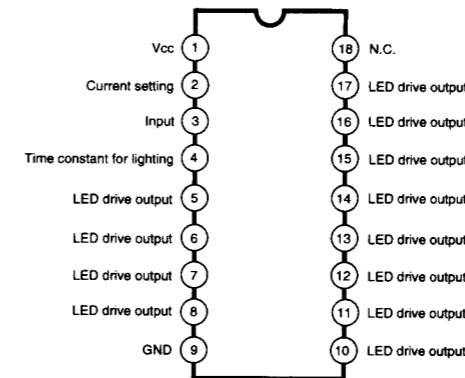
Vcc 1
Current setting 2
Input 3
Time constant for lighting 4
LED drive output 5
LED drive output 6
LED drive output 7
LED drive output 8
GND 9

18 N.C.
17 LED drive output
16 LED drive output
15 LED drive output
14 LED drive output
13 LED drive output
12 LED drive output
11 LED drive output
10 LED drive output